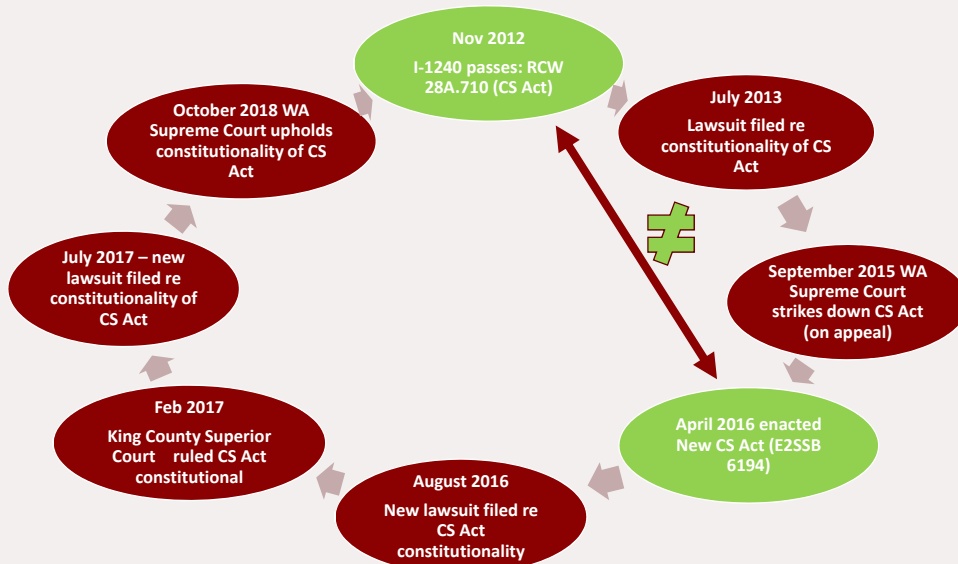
Nov 2012
I-1240 passes: RCW 28A.710 (CS Act)

July 2013
Lawsuit filed re constitutionality of CS Act

$\neq$

September 2015 WA Supreme Court strikes down CS Act (on appeal)

April 2016 enacted New CS Act (E2SSB 6194)

August 2016
New lawsuit filed re CS Act constitutionality

Feb 2017
King County Superior Court ruled CS Act constitutional

July 2017 – new lawsuit filed re constitutionality of CS Act

October 2018 WA Supreme Court upholds constitutionality of CS Act